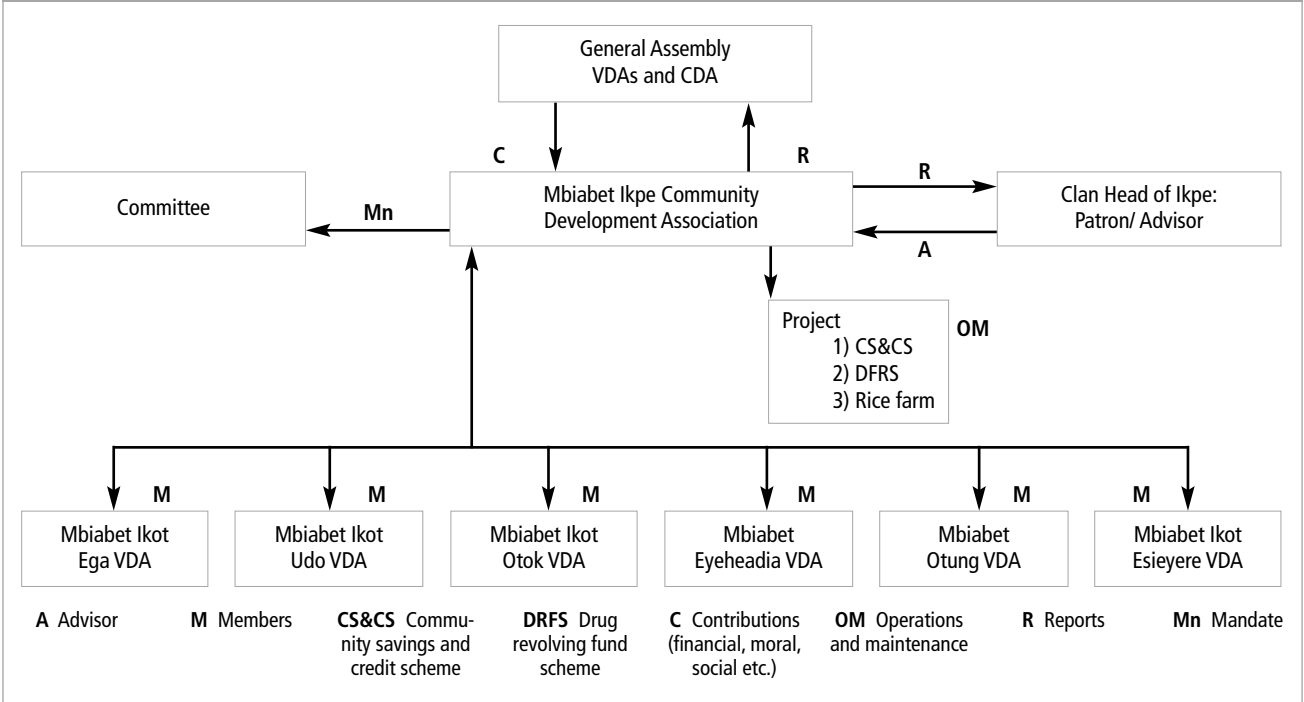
General Assembly
VDAs and CDA

C

R

Committee

Mn

Mbiabet Ikpe Community Development Association

R

Clan Head of Ikpe: Patron/ Advisor

A

Project
1) CS&CS
2) DFRS
3) Rice farm

OM

M

M

M

M

M

M

Mbiabet Ikot Ega VDA

Mbiabet Ikot Udo VDA

Mbiabet Ikot Otok VDA

Mbiabet Eyeheadia VDA

Mbiabet Otung VDA

Mbiabet Ikot Esieyere VDA

**A** Advisor

**M** Members

**CS&CS** Community savings and credit scheme

**DRFS** Drug revolving fund scheme

**C** Contributions (financial, moral, social etc.)

**OM** Operations and maintenance

**R** Reports

**Mn** Mandate